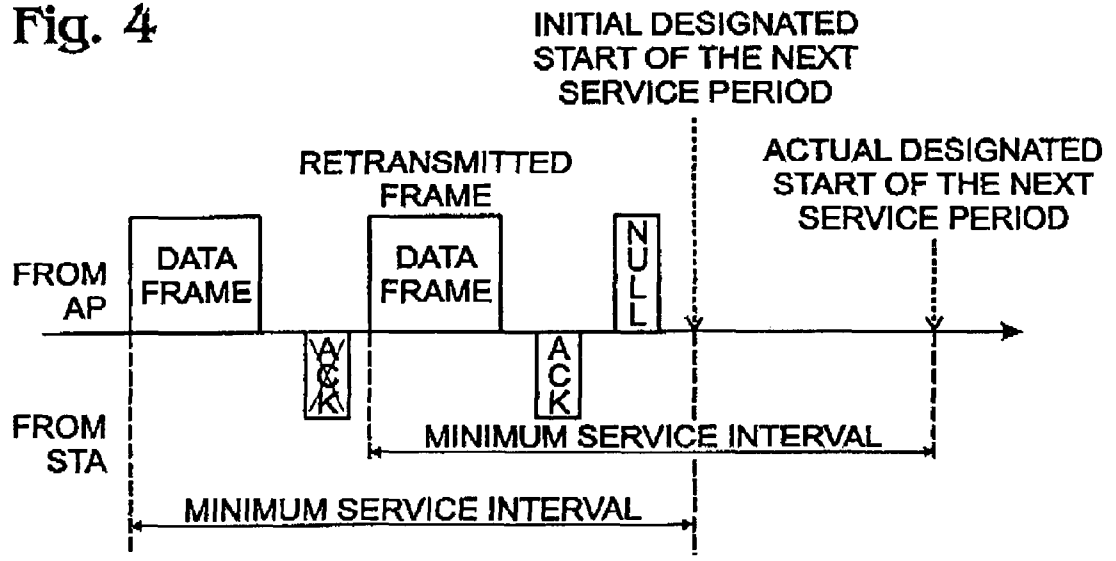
Fig. 4

INITIAL DESIGNATED START OF THE NEXT SERVICE PERIOD

RETRANSMITTED FRAME

ACTUAL DESIGNATED START OF THE NEXT SERVICE PERIOD

FROM AP

DATA FRAME

DATA FRAME

NULL

ACK

ACK

FROM STA

MINIMUM SERVICE INTERVAL

MINIMUM SERVICE INTERVAL